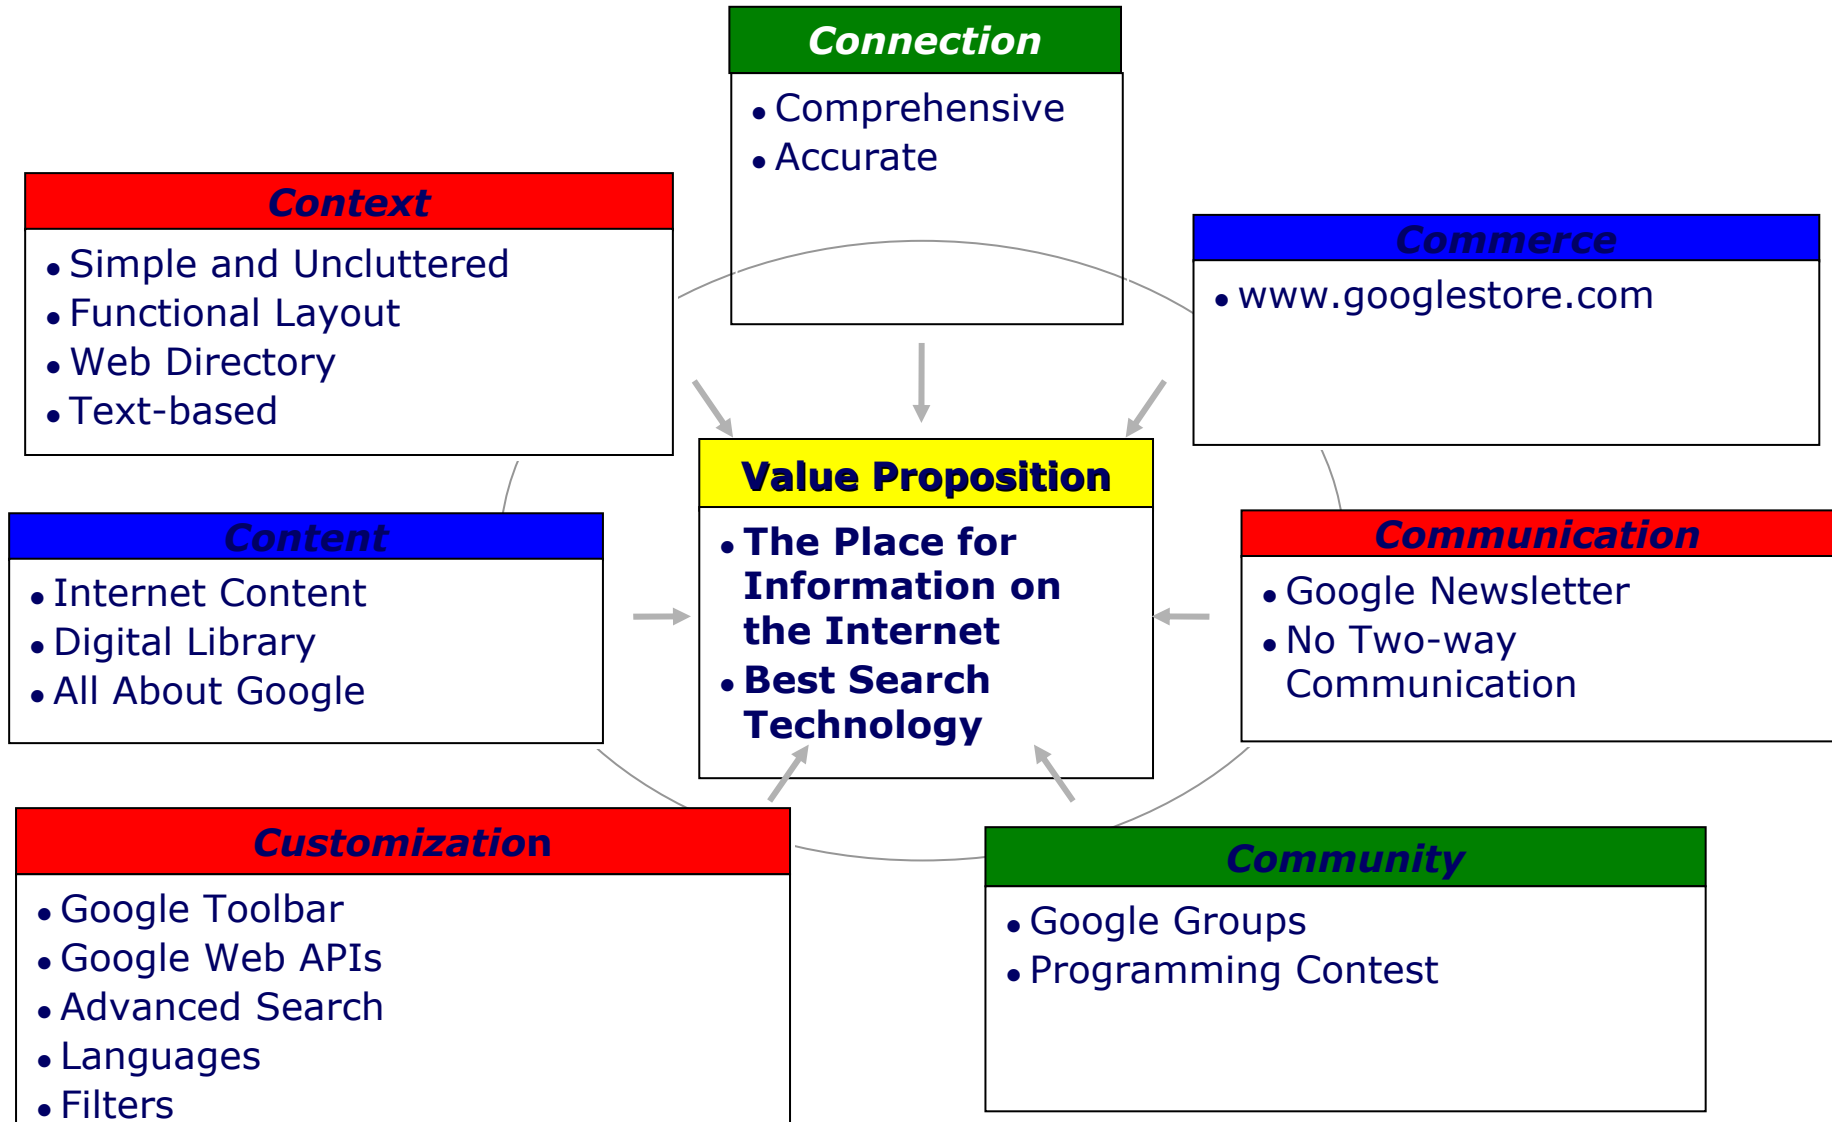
Connection
- Comprehensive
- Accurate

Context
- Simple and Uncluttered
- Functional Layout
- Web Directory
- Text-based

Commerce
- www.googlestore.com

Value Proposition
- The Place for Information on the Internet
- Best Search Technology

Content
- Internet Content
- Digital Library
- All About Google

Communication
- Google Newsletter
- No Two-way Communication

Customization
- Google Toolbar
- Google Web APIs
- Advanced Search
- Languages
- Filters

Community
- Google Groups
- Programming Contest